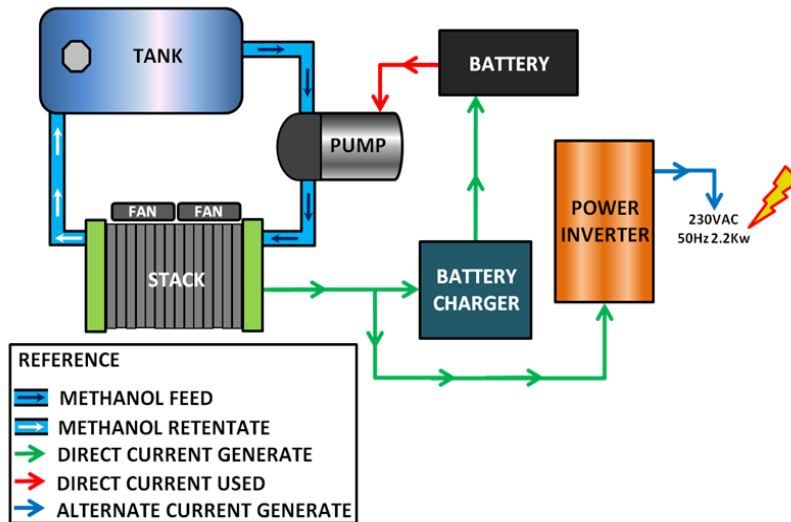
TANK

BATTERY

PUMP

POWER INVERTER

230VAC
50Hz 2.2Kw

FAN FAN

STACK

BATTERY CHARGER

REFERENCE
METHANOL FEED
METHANOL RETENTATE
DIRECT CURRENT GENERATE
DIRECT CURRENT USED
ALTERNATE CURRENT GENERATE